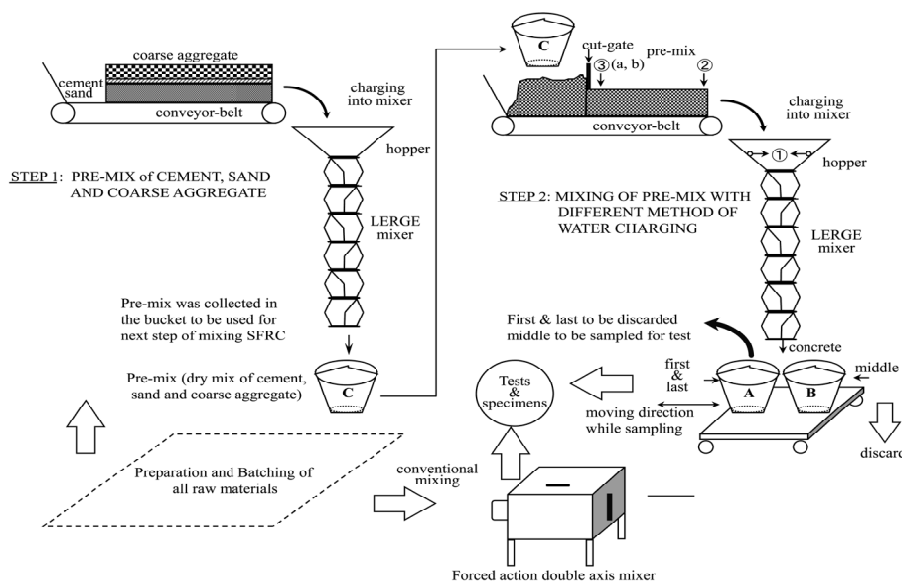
coarse aggregate
cement
sand
conveyor-belt
charging into mixer
hopper
STEP 1: PRE-MIX of CEMENT, SAND AND COARSE AGGREGATE
LERGE mixer
Pre-mix was collected in the bucket to be used for next step of mixing SFRC
Pre-mix (dry mix of cement, sand and coarse aggregate)
C
C
cut-gate
pre-mix
③ (a, b)
②
conveyor-belt
charging into mixer
①
hopper
STEP 2: MIXING OF PRE-MIX WITH DIFFERENT METHOD OF WATER CHARGING
LERGE mixer
First & last to be discarded middle to be sampled for test
concrete
first & last
middle
A
B
Tests & specimens
moving direction while sampling
discard
Preparation and Batching of all raw materials
conventional mixing
Forced action double axis mixer